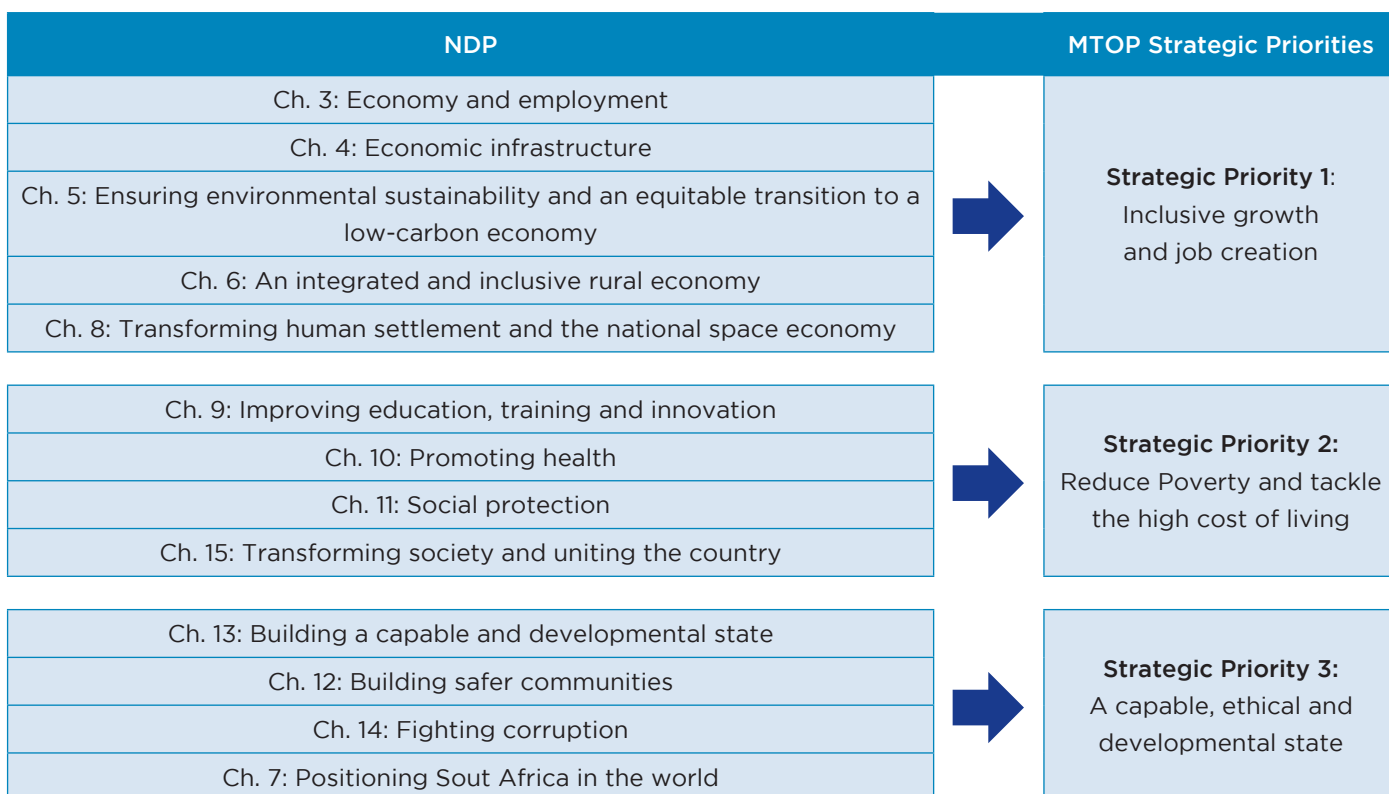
| NDP | MTOP Strategic Priorities |
|---|---|
| Ch. 3: Economy and employment<br>Ch. 4: Economic infrastructure<br>Ch. 5: Ensuring environmental sustainability and an equitable transition to a low-carbon economy<br>Ch. 6: An integrated and inclusive rural economy<br>Ch. 8: Transforming human settlement and the national space economy | **Strategic Priority 1**: Inclusive growth and job creation |
| Ch. 9: Improving education, training and innovation<br>Ch. 10: Promoting health<br>Ch. 11: Social protection<br>Ch. 15: Transforming society and uniting the country | **Strategic Priority 2:** Reduce Poverty and tackle the high cost of living |
| Ch. 13: Building a capable and developmental state<br>Ch. 12: Building safer communities<br>Ch. 14: Fighting corruption<br>Ch. 7: Positioning Sout Africa in the world | **Strategic Priority 3:** A capable, ethical and developmental state |